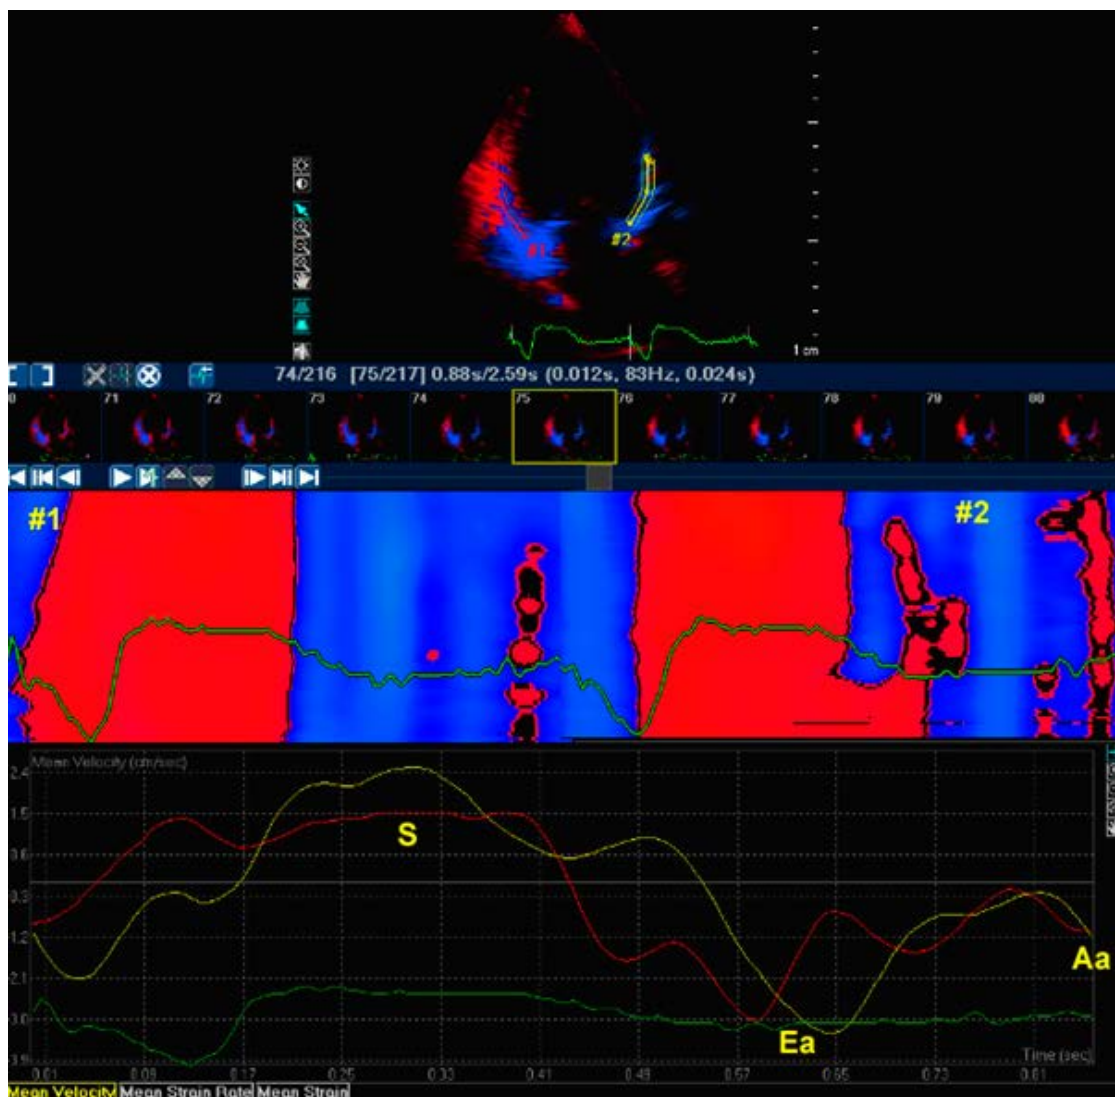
#1 #2

1 cm

74/216 [75/217] 0.88s/2.59s (0.012s, 83Hz, 0.024s)

0 71 72 73 74 75 76 77 78 79 80

#1 #2

Mean Velocity (cm/sec)

2.4
1.5
3.6
3.3
1.2
2.1
3.0
1.9

S

Aa

Ea

Time (sec)

0.01 0.09 0.17 0.25 0.33 0.41 0.49 0.57 0.65 0.73 0.81

Mean Velocity Mean Strain Rate Mean Strain